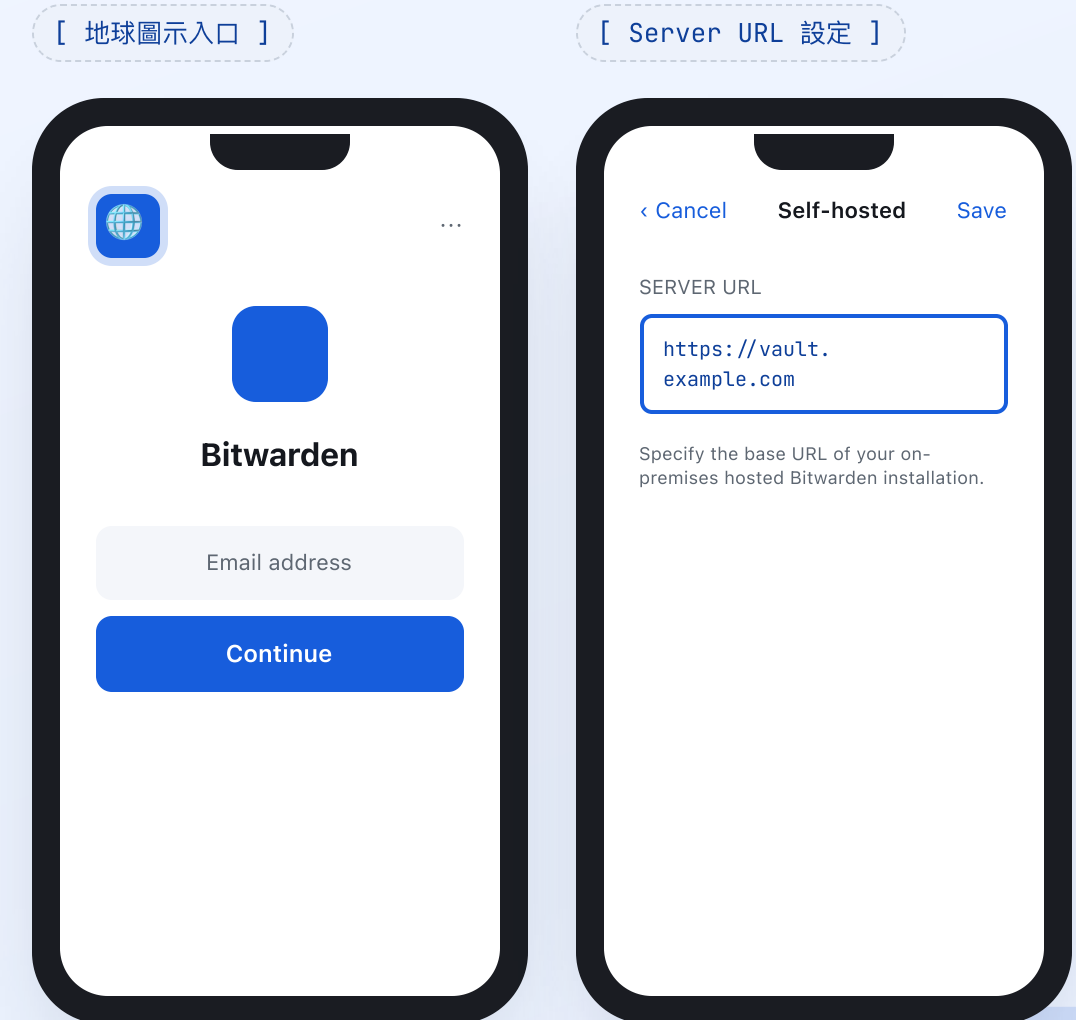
[ 地球圖示入口 ]

...

Bitwarden

Email address

Continue

[ Server URL 設定 ]

‹ Cancel Self-hosted Save

SERVER URL

https://vault.example.com

Specify the base URL of your on-premises hosted Bitwarden installation.